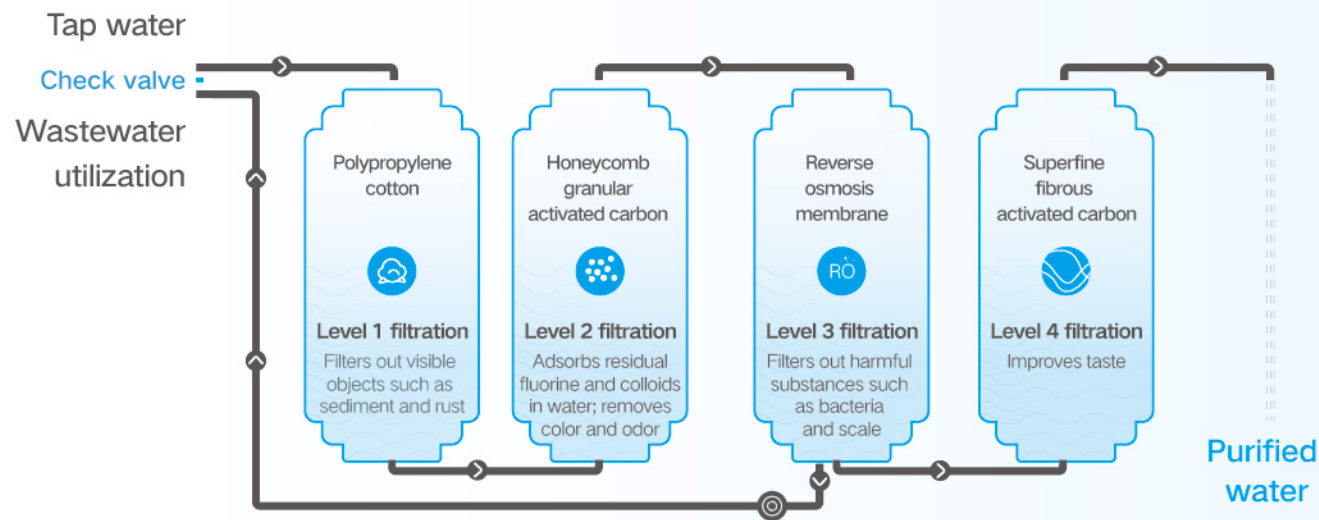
Tap water
Check valve
Wastewater utilization

Polypropylene cotton
Level 1 filtration
Filters out visible objects such as sediment and rust

Honeycomb granular activated carbon
Level 2 filtration
Adsorbs residual fluorine and colloids in water; removes color and odor

Reverse osmosis membrane
RO
Level 3 filtration
Filters out harmful substances such as bacteria and scale

Superfine fibrous activated carbon
Level 4 filtration
Improves taste

Purified water